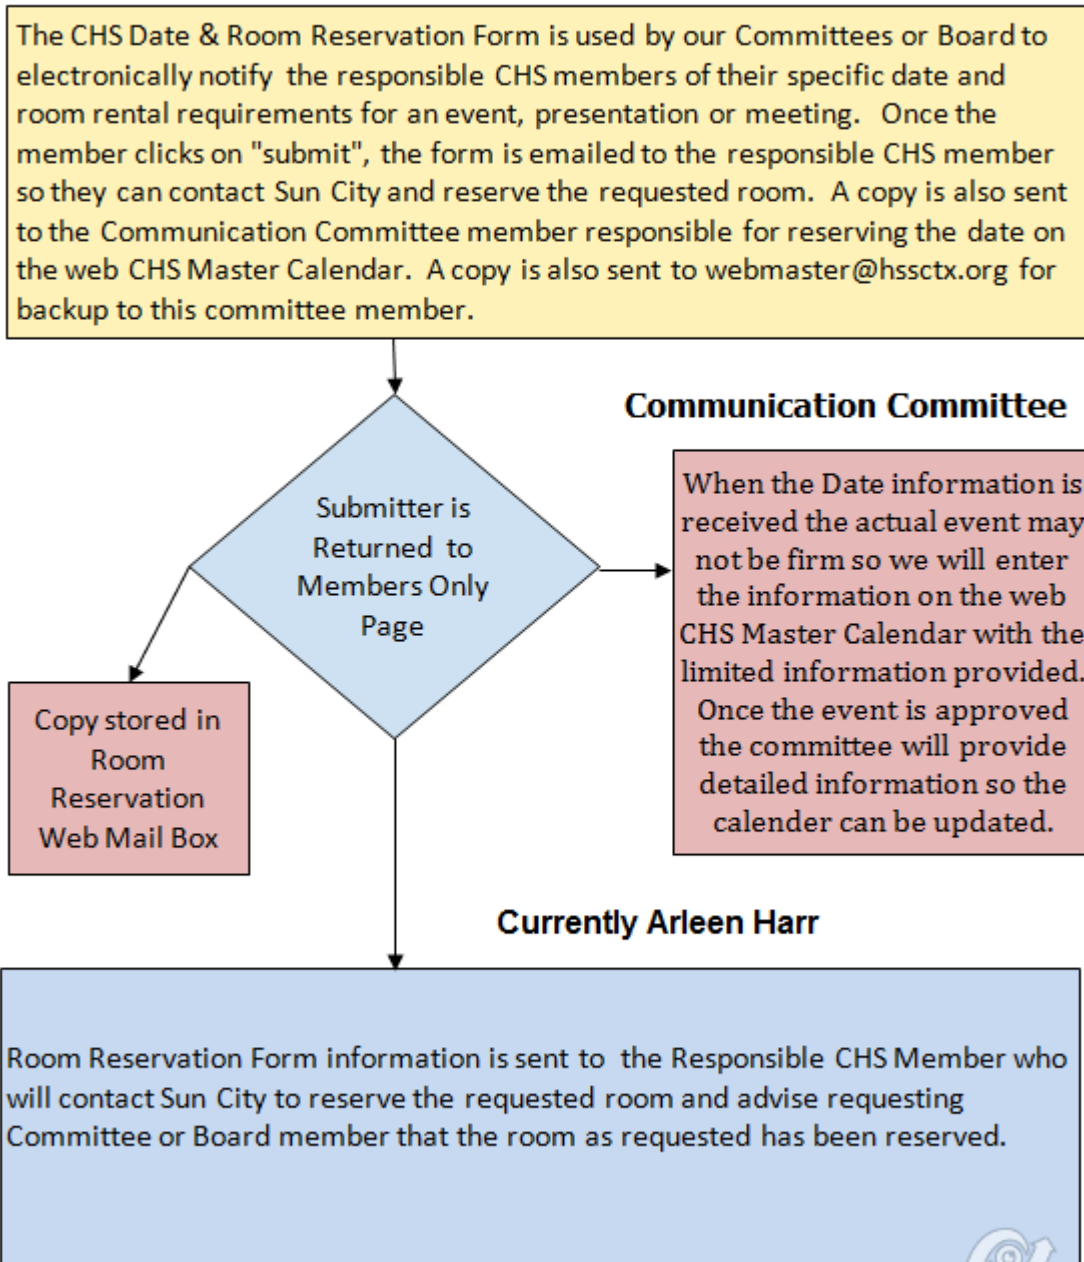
The CHS Date & Room Reservation Form is used by our Committees or Board to electronically notify the responsible CHS members of their specific date and room rental requirements for an event, presentation or meeting. Once the member clicks on "submit", the form is emailed to the responsible CHS member so they can contact Sun City and reserve the requested room. A copy is also sent to the Communication Committee member responsible for reserving the date on the web CHS Master Calendar. A copy is also sent to webmaster@hssctx.org for backup to this committee member.

Submitter is Returned to Members Only Page

Communication Committee

When the Date information is received the actual event may not be firm so we will enter the information on the web CHS Master Calendar with the limited information provided. Once the event is approved the committee will provide detailed information so the calender can be updated.

Copy stored in Room Reservation Web Mail Box

Currently Arleen Harr

Room Reservation Form information is sent to the Responsible CHS Member who will contact Sun City to reserve the requested room and advise requesting Committee or Board member that the room as requested has been reserved.